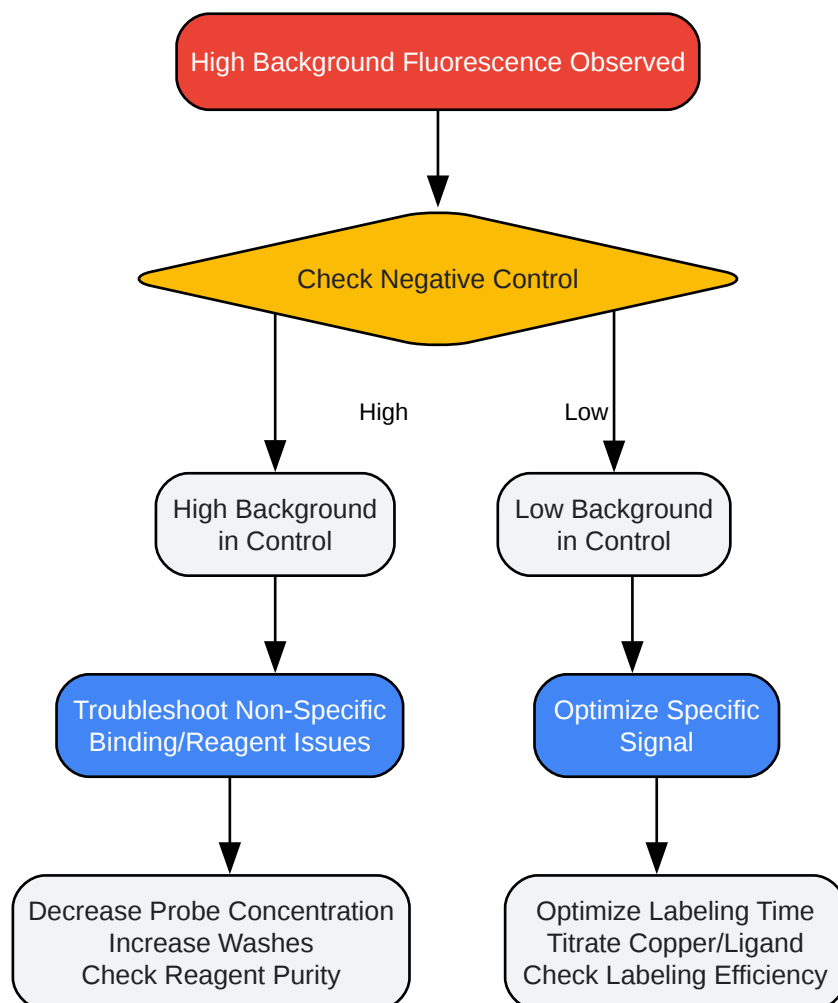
High Background Fluorescence Observed

Check Negative Control

High

Low

High Background in Control

Low Background in Control

Troubleshoot Non-Specific Binding/Reagent Issues

Optimize Specific Signal

Decrease Probe Concentration
Increase Washes
Check Reagent Purity

Optimize Labeling Time
Titrate Copper/Ligand
Check Labeling Efficiency